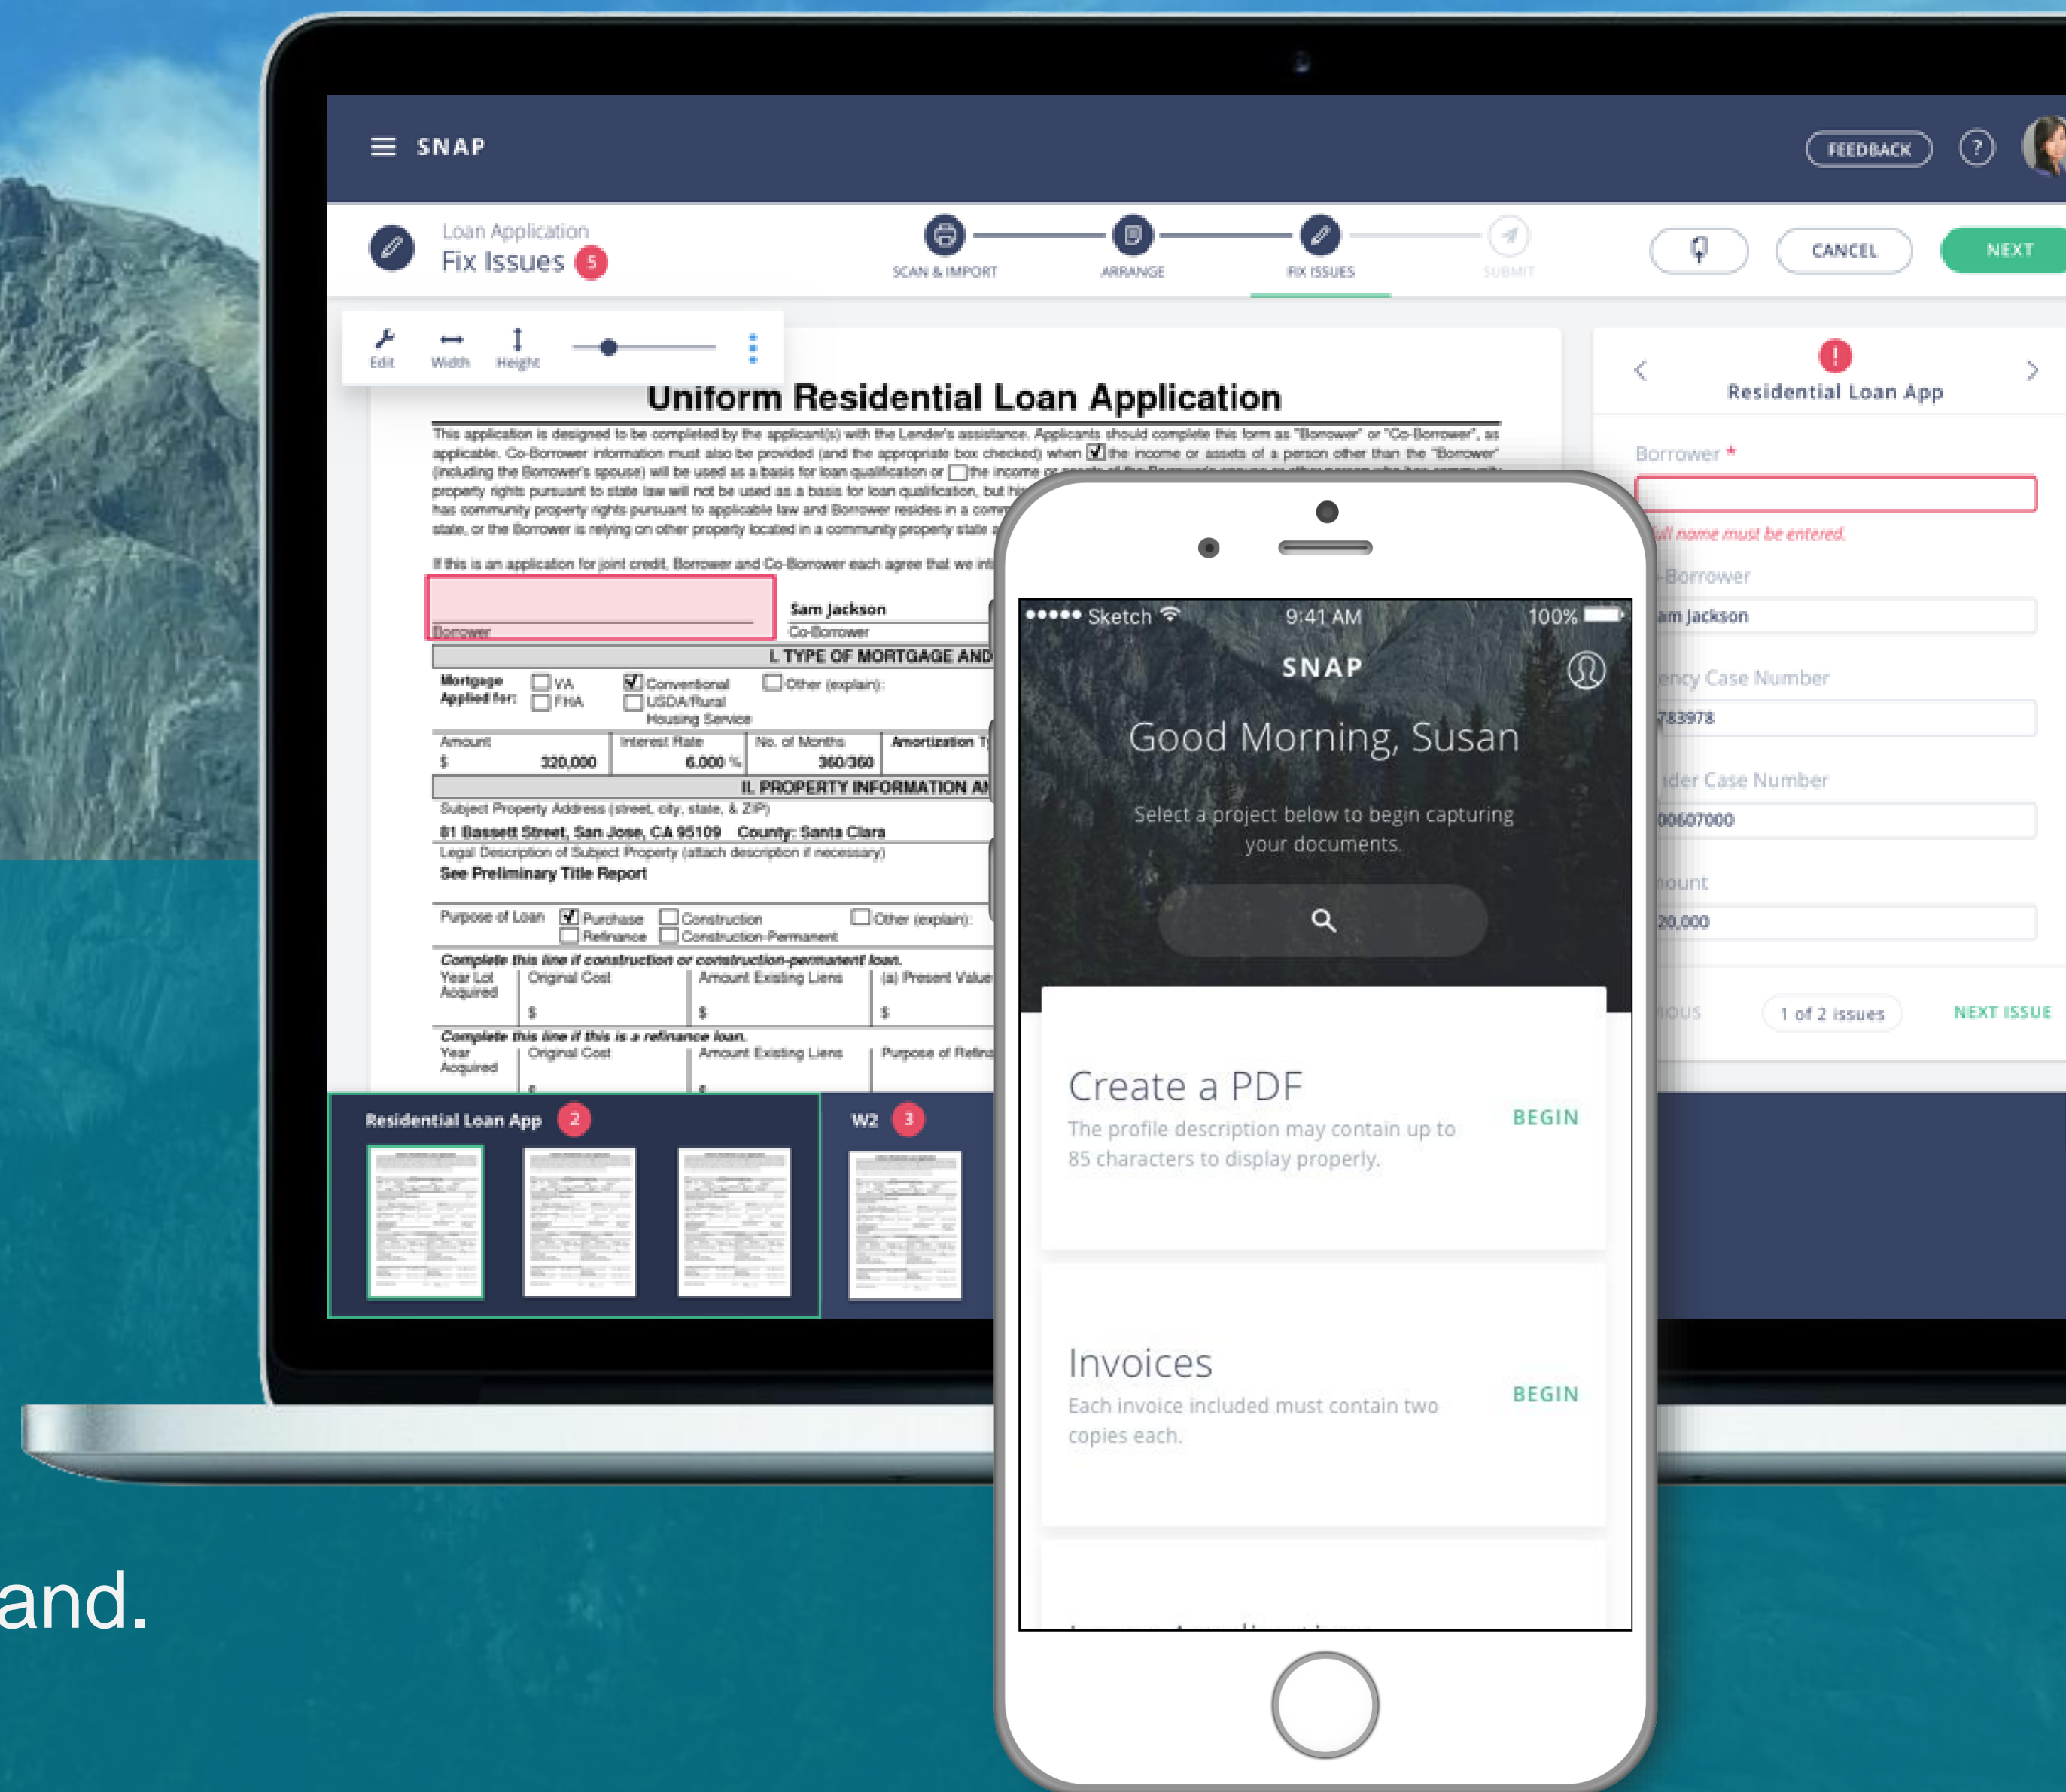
SNAP

FEEDBACK

?

Loan Application
Fix Issues 5

SCAN & IMPORT
ARRANGE
FIX ISSUES
SUBMIT

CANCEL
NEXT

Edit
Width
Height

Uniform Residential Loan Application

This application is designed to be completed by the applicant(s) with the Lender's assistance. Applicants should complete this form as "Borrower" or "Co-Borrower", as applicable. Co-Borrower information must also be provided (and the appropriate box checked) when the income or assets of a person other than the "Borrower" (including the Borrower's spouse) will be used as a basis for loan qualification or the income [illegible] property rights pursuant to state law will not be used as a basis for loan qualification, but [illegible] has community property rights pursuant to applicable law and Borrower resides in a com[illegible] state, or the Borrower is relying on other property located in a community property state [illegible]

If this is an application for joint credit, Borrower and Co-Borrower each agree that we in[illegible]

Borrower
Sam Jackson
Co-Borrower

I. TYPE OF MORTGAGE AND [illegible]

Mortgage Applied for: VA FHA Conventional USDA/Rural Housing Service Other (explain):

Amount $ 320,000 Interest Rate 6.000 % No. of Months 360/360 Amortization T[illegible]

II. PROPERTY INFORMATION A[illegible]

Subject Property Address (street, city, state, & ZIP)
81 Bassett Street, San Jose, CA 95109 County: Santa Clara
Legal Description of Subject Property (attach description if necessary)
See Preliminary Title Report

Purpose of Loan Purchase Refinance Construction Construction-Permanent Other (explain):

Complete this line if construction or construction-permanent loan.
Year Lot Acquired Original Cost $ Amount Existing Liens $ (a) Present Value $

Complete this line if this is a refinance loan.
Year Acquired Original Cost $ Amount Existing Liens $ Purpose of Refina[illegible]

Residential Loan App 2
W2 3

Residential Loan App
Borrower *
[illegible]ll name must be entered.
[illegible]-Borrower
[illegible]am Jackson
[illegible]ency Case Number
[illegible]783978
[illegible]der Case Number
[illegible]00607000
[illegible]ount
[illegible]20,000
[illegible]OUS
1 of 2 issues
NEXT ISSUE

●●●●● Sketch 9:41 AM 100%
SNAP
Good Morning, Susan
Select a project below to begin capturing your documents.

Create a PDF
The profile description may contain up to 85 characters to display properly.
BEGIN

Invoices
Each invoice included must contain two copies each.
BEGIN

and.